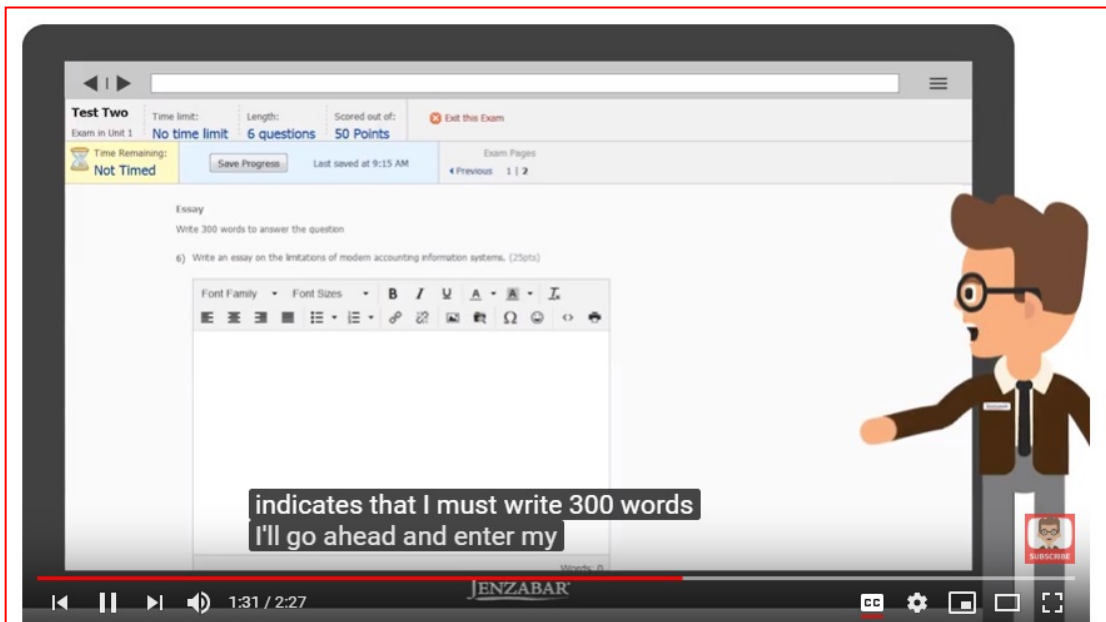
Test Two
Exam in Unit 1

Time limit:
No time limit

Length:
6 questions

Scored out of:
50 Points

Exit this Exam

Time Remaining:
Not Timed

Save Progress

Last saved at 9:15 AM

Exam Pages
Previous 1 | 2

Essay

Write 300 words to answer the question

6) Write an essay on the limitations of modern accounting information systems. (25pts)

Font Family Font Sizes B I U A A $T_x$

Ω

Words: 0

indicates that I must write 300 words
I'll go ahead and enter my

SUBSCRIBE

JENZABAR

1:31 / 2:27

CC